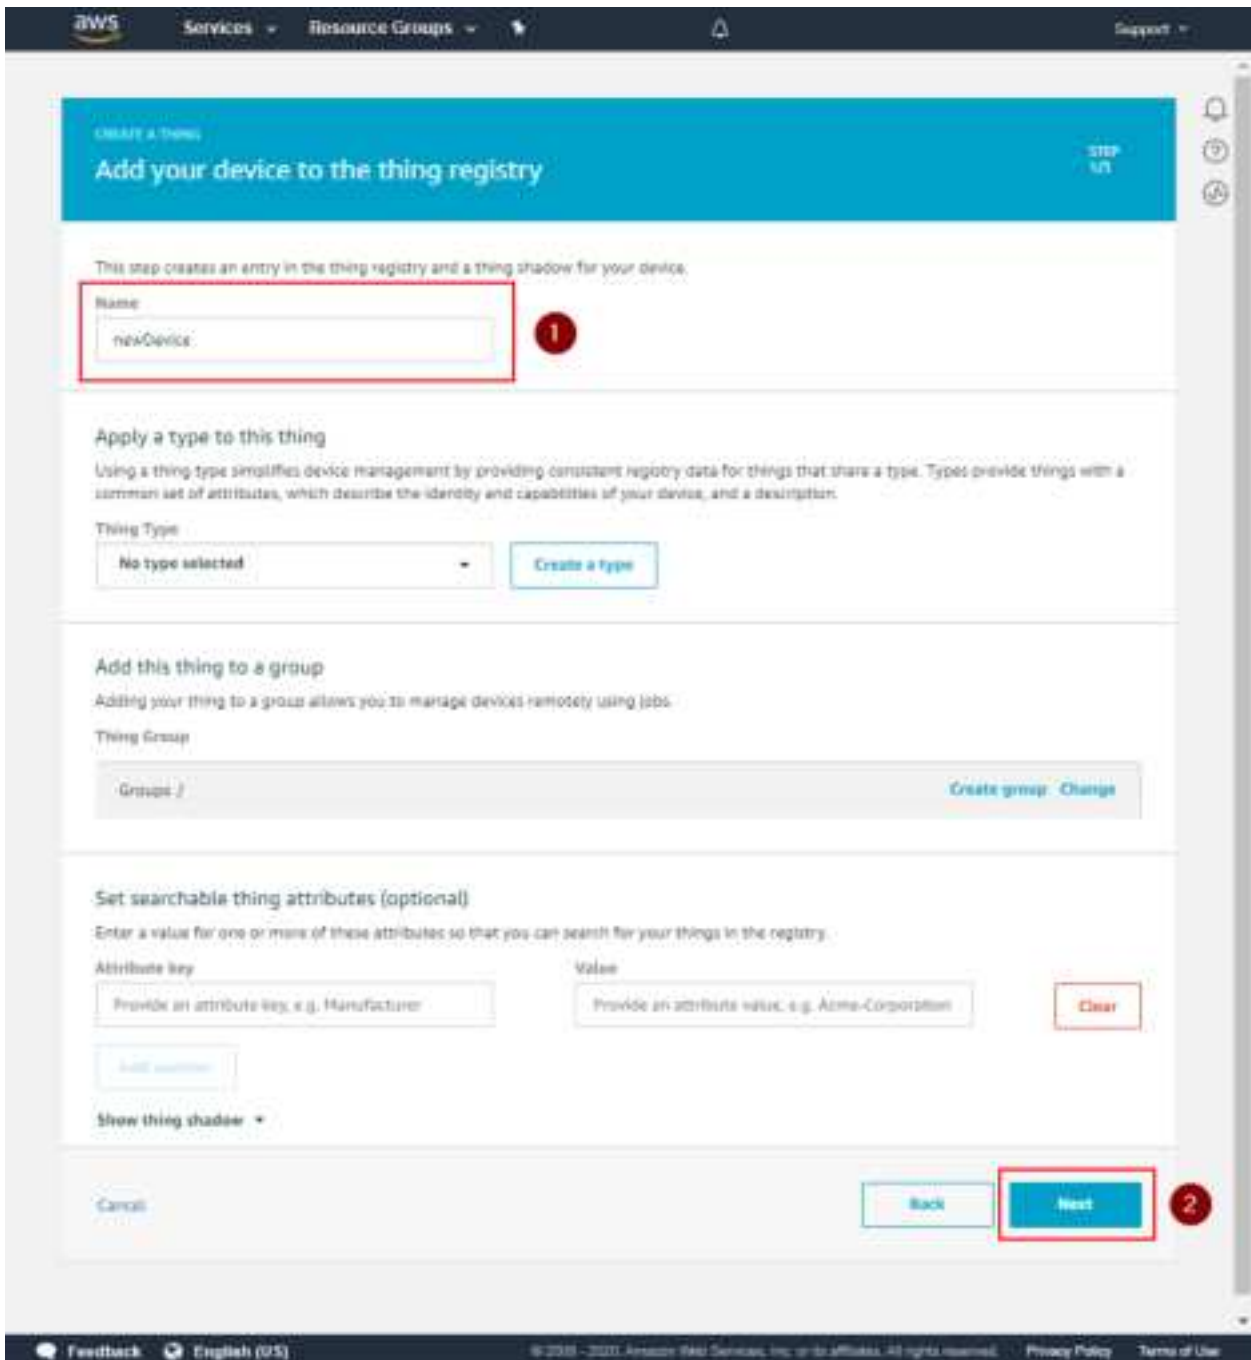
aws Services Resource Groups Support

CREATE A THING
Add your device to the thing registry
STEP 1/3

This step creates an entry in the thing registry and a thing shadow for your device.

Name
newDevice

1

Apply a type to this thing
Using a thing type simplifies device management by providing consistent registry data for things that share a type. Types provide things with a common set of attributes, which describe the identity and capabilities of your device, and a description.

Thing Type
No type selected
Create a type

Add this thing to a group
Adding your thing to a group allows you to manage devices remotely using jobs.

Thing Group
Groups /
Create group Change

Set searchable thing attributes (optional)
Enter a value for one or more of these attributes so that you can search for your things in the registry.

Attribute key
Provide an attribute key, e.g. Manufacturer
Value
Provide an attribute value, e.g. Acme-Corporation
Clear

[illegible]

Show thing shadow

Cancel
Back
Next
2

Feedback English (US)
© 2008 - 2020, Amazon Web Services, Inc. or its affiliates. All rights reserved. Privacy Policy Terms of Use